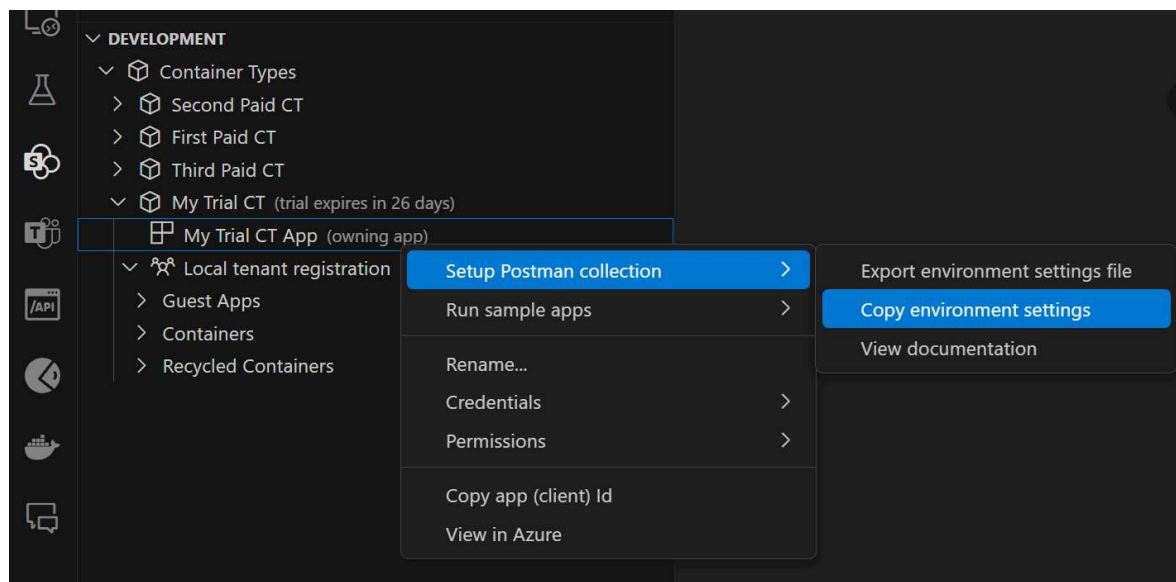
DEVELOPMENT
Container Types
Second Paid CT
First Paid CT
Third Paid CT
My Trial CT (trial expires in 26 days)
My Trial CT App (owning app)
Local tenant registration
Guest Apps
Containers
Recycled Containers

/API

Setup Postman collection
Run sample apps
Rename...
Credentials
Permissions
Copy app (client) Id
View in Azure

Export environment settings file
Copy environment settings
View documentation